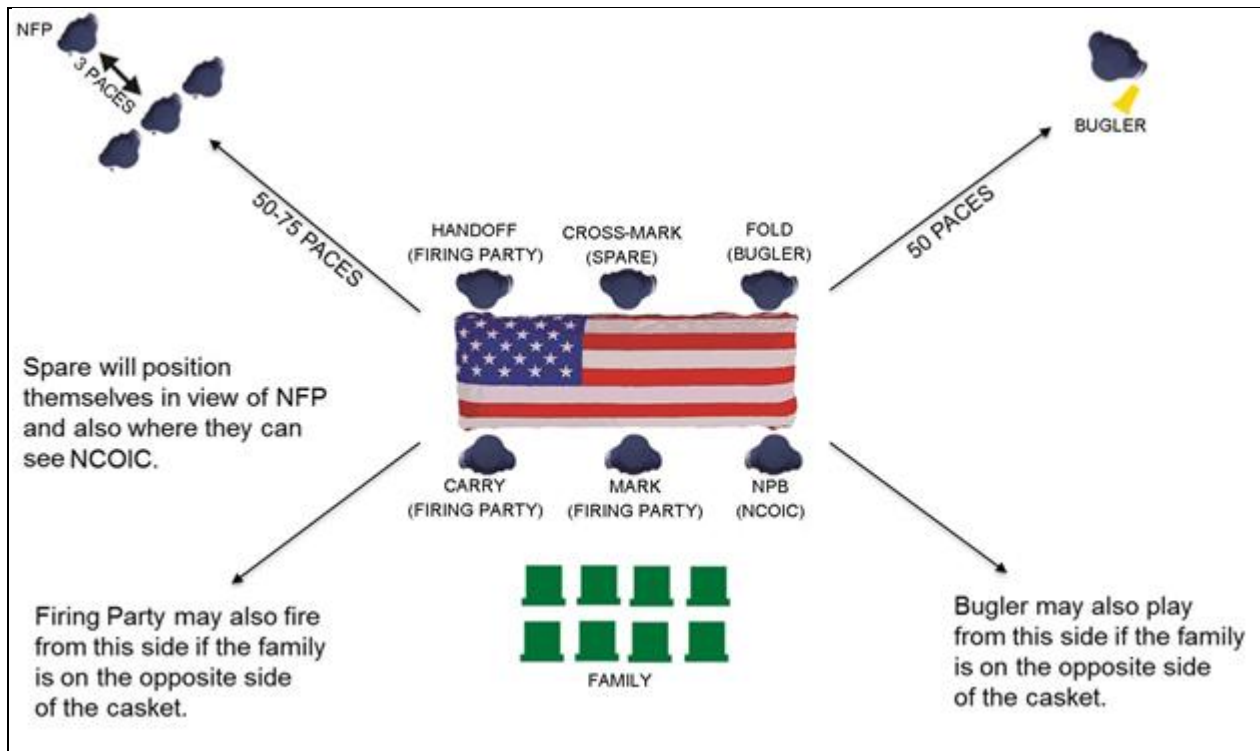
NFP

3 PACES

BUGLER

50-75 PACES

50 PACES

HANDOFF (FIRING PARTY)

CROSS-MARK (SPARE)

FOLD (BUGLER)

Spare will position themselves in view of NFP and also where they can see NCOIC.

CARRY (FIRING PARTY)

MARK (FIRING PARTY)

NPB (NCOIC)

Firing Party may also fire from this side if the family is on the opposite side of the casket.

FAMILY

Bugler may also play from this side if the family is on the opposite side of the casket.